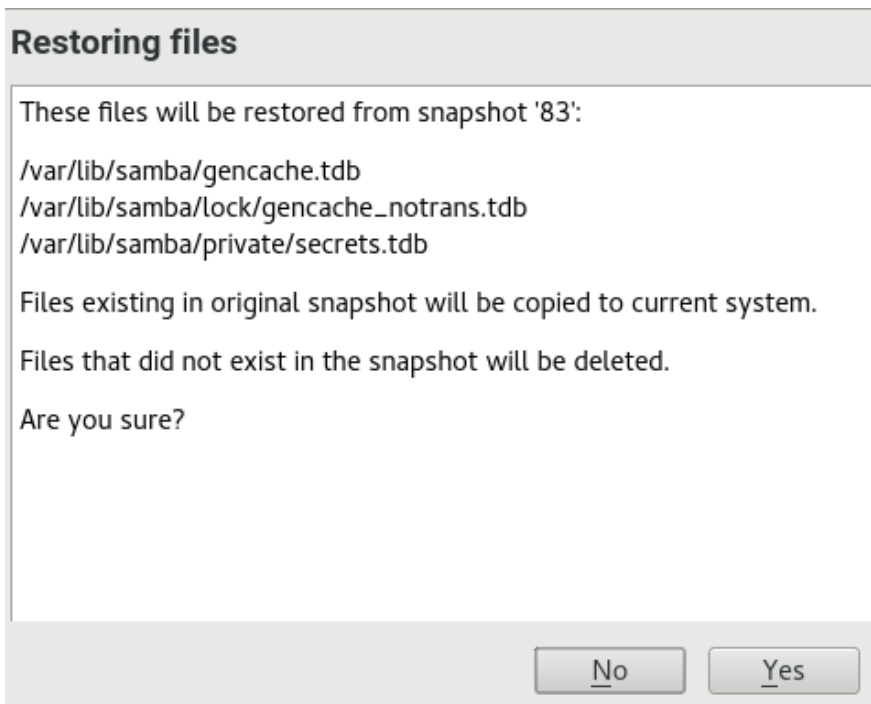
Restoring files

These files will be restored from snapshot '83':

/var/lib/samba/gencache.tdb
/var/lib/samba/lock/gencache_notrans.tdb
/var/lib/samba/private/secrets.tdb

Files existing in original snapshot will be copied to current system.

Files that did not exist in the snapshot will be deleted.

Are you sure?

No

Yes